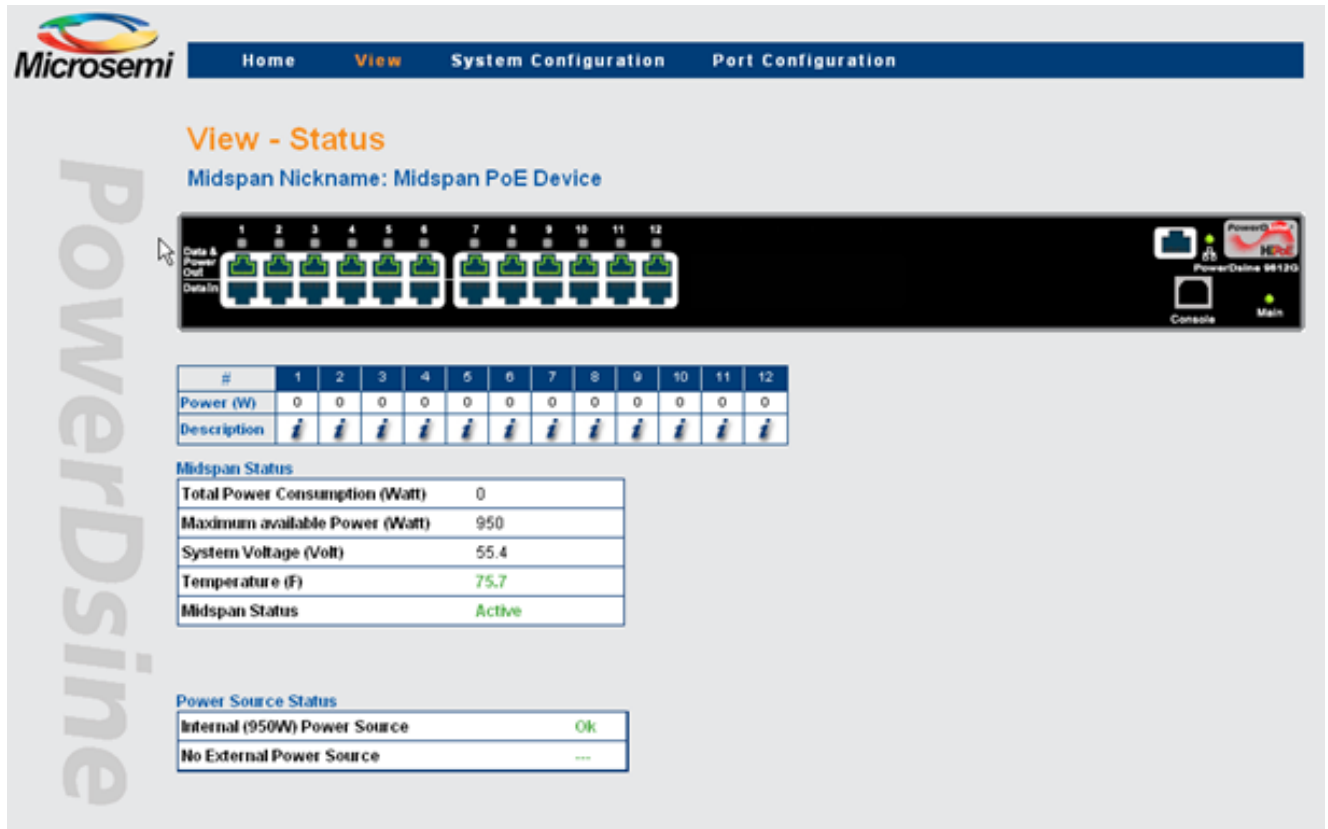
Microsemi

Home View System Configuration Port Configuration

PowerDsine

View - Status

Midspan Nickname: Midspan PoE Device

1 2 3 4 5 6 7 8 9 10 11 12

Data & Power Out

Data In

PowerDsine 9612G

Console

Main

| # | 1 | 2 | 3 | 4 | 5 | 6 | 7 | 8 | 9 | 10 | 11 | 12 |
|---|---|---|---|---|---|---|---|---|---|---|---|---|
| Power (W) | 0 | 0 | 0 | 0 | 0 | 0 | 0 | 0 | 0 | 0 | 0 | 0 |
| Description | i | i | i | i | i | i | i | i | i | i | i | i |

Midspan Status

| Total Power Consumption (Watt) | 0 |
|---|---|
| Maximum available Power (Watt) | 950 |
| System Voltage (Volt) | 55.4 |
| Temperature (F) | 75.7 |
| Midspan Status | Active |

Power Source Status

| Internal (950W) Power Source | Ok |
|---|---|
| No External Power Source | --- |